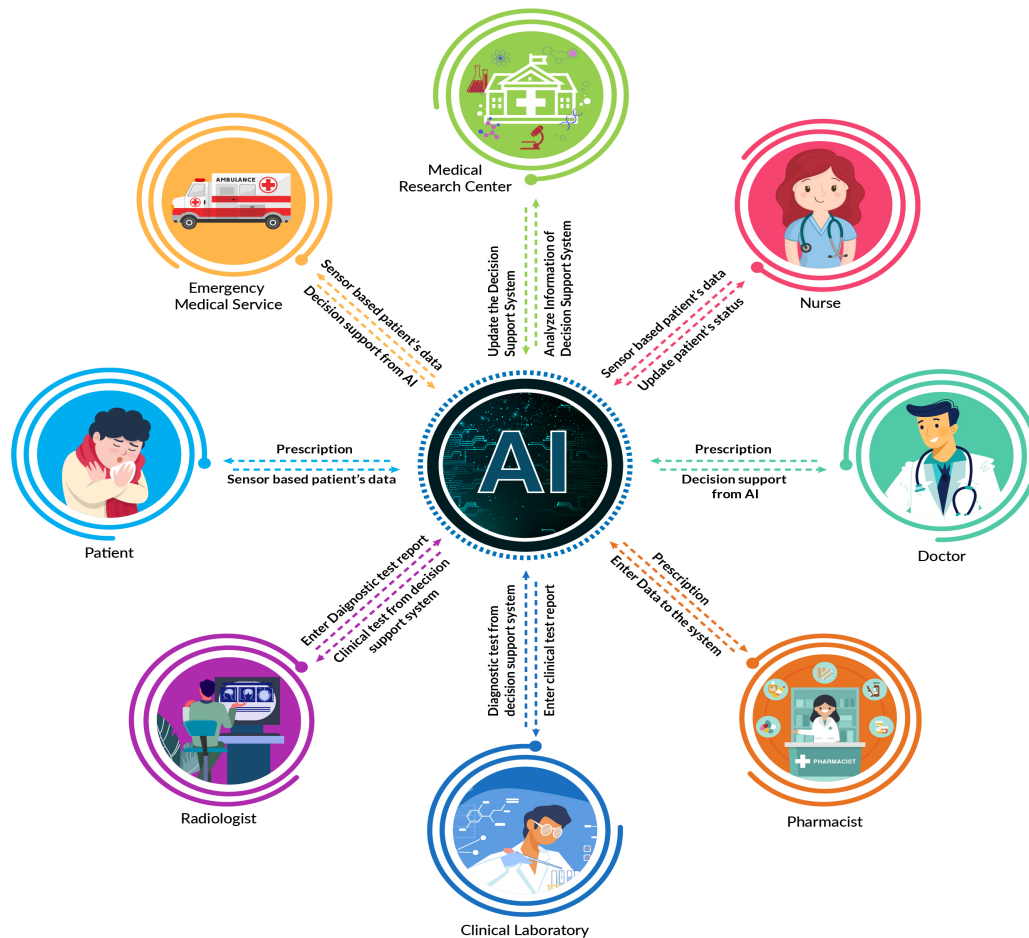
Medical Research Center

AMBULANCE

Emergency Medical Service

Sensor based patient's data
Decision support from AI

Update the Decision Support System
Analyze Information of Decision Support System

Nurse

Sensor based patient's data
Update patient's status

Patient

Prescription
Sensor based patient's data

AI

Prescription
Decision support from AI

Doctor

Enter Diagnostic test report
Clinical test from decision support system

Diagnostic test from decision support system
Enter clinical test report

Prescription
Enter Data to the system

Radiologist

PHARMACIST

Pharmacist

Clinical Laboratory